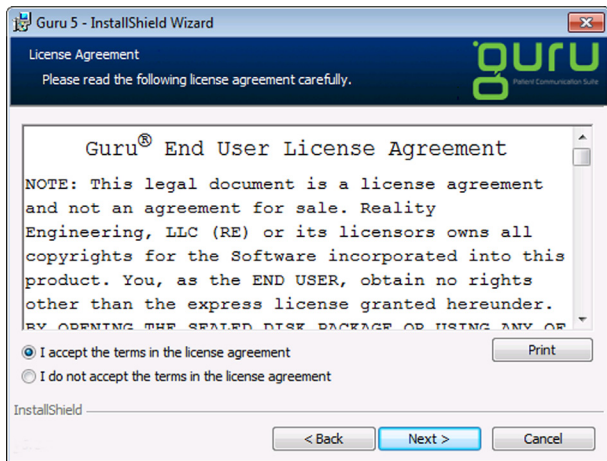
Guru 5 - InstallShield Wizard

License Agreement

Please read the following license agreement carefully.

guru
Patient Communication Suite

Guru® End User License Agreement

NOTE: This legal document is a license agreement and not an agreement for sale. Reality Engineering, LLC (RE) or its licensors owns all copyrights for the Software incorporated into this product. You, as the END USER, obtain no rights other than the express license granted hereunder. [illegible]

I accept the terms in the license agreement

I do not accept the terms in the license agreement

Print

InstallShield

< Back

Next >

Cancel